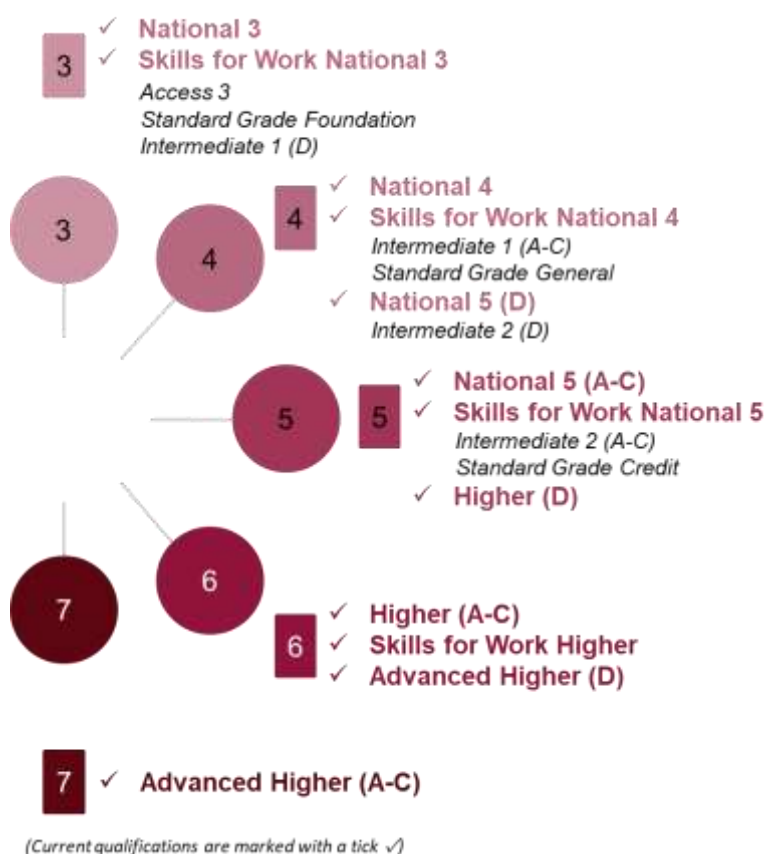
3

✓ National 3
✓ Skills for Work National 3
Access 3
Standard Grade Foundation
Intermediate 1 (D)

3

4

4

✓ National 4
✓ Skills for Work National 4
Intermediate 1 (A-C)
Standard Grade General
✓ National 5 (D)
Intermediate 2 (D)

5

5

✓ National 5 (A-C)
✓ Skills for Work National 5
Intermediate 2 (A-C)
Standard Grade Credit
✓ Higher (D)

7

6

6

✓ Higher (A-C)
✓ Skills for Work Higher
✓ Advanced Higher (D)

7

✓ Advanced Higher (A-C)

(Current qualifications are marked with a tick ✓)